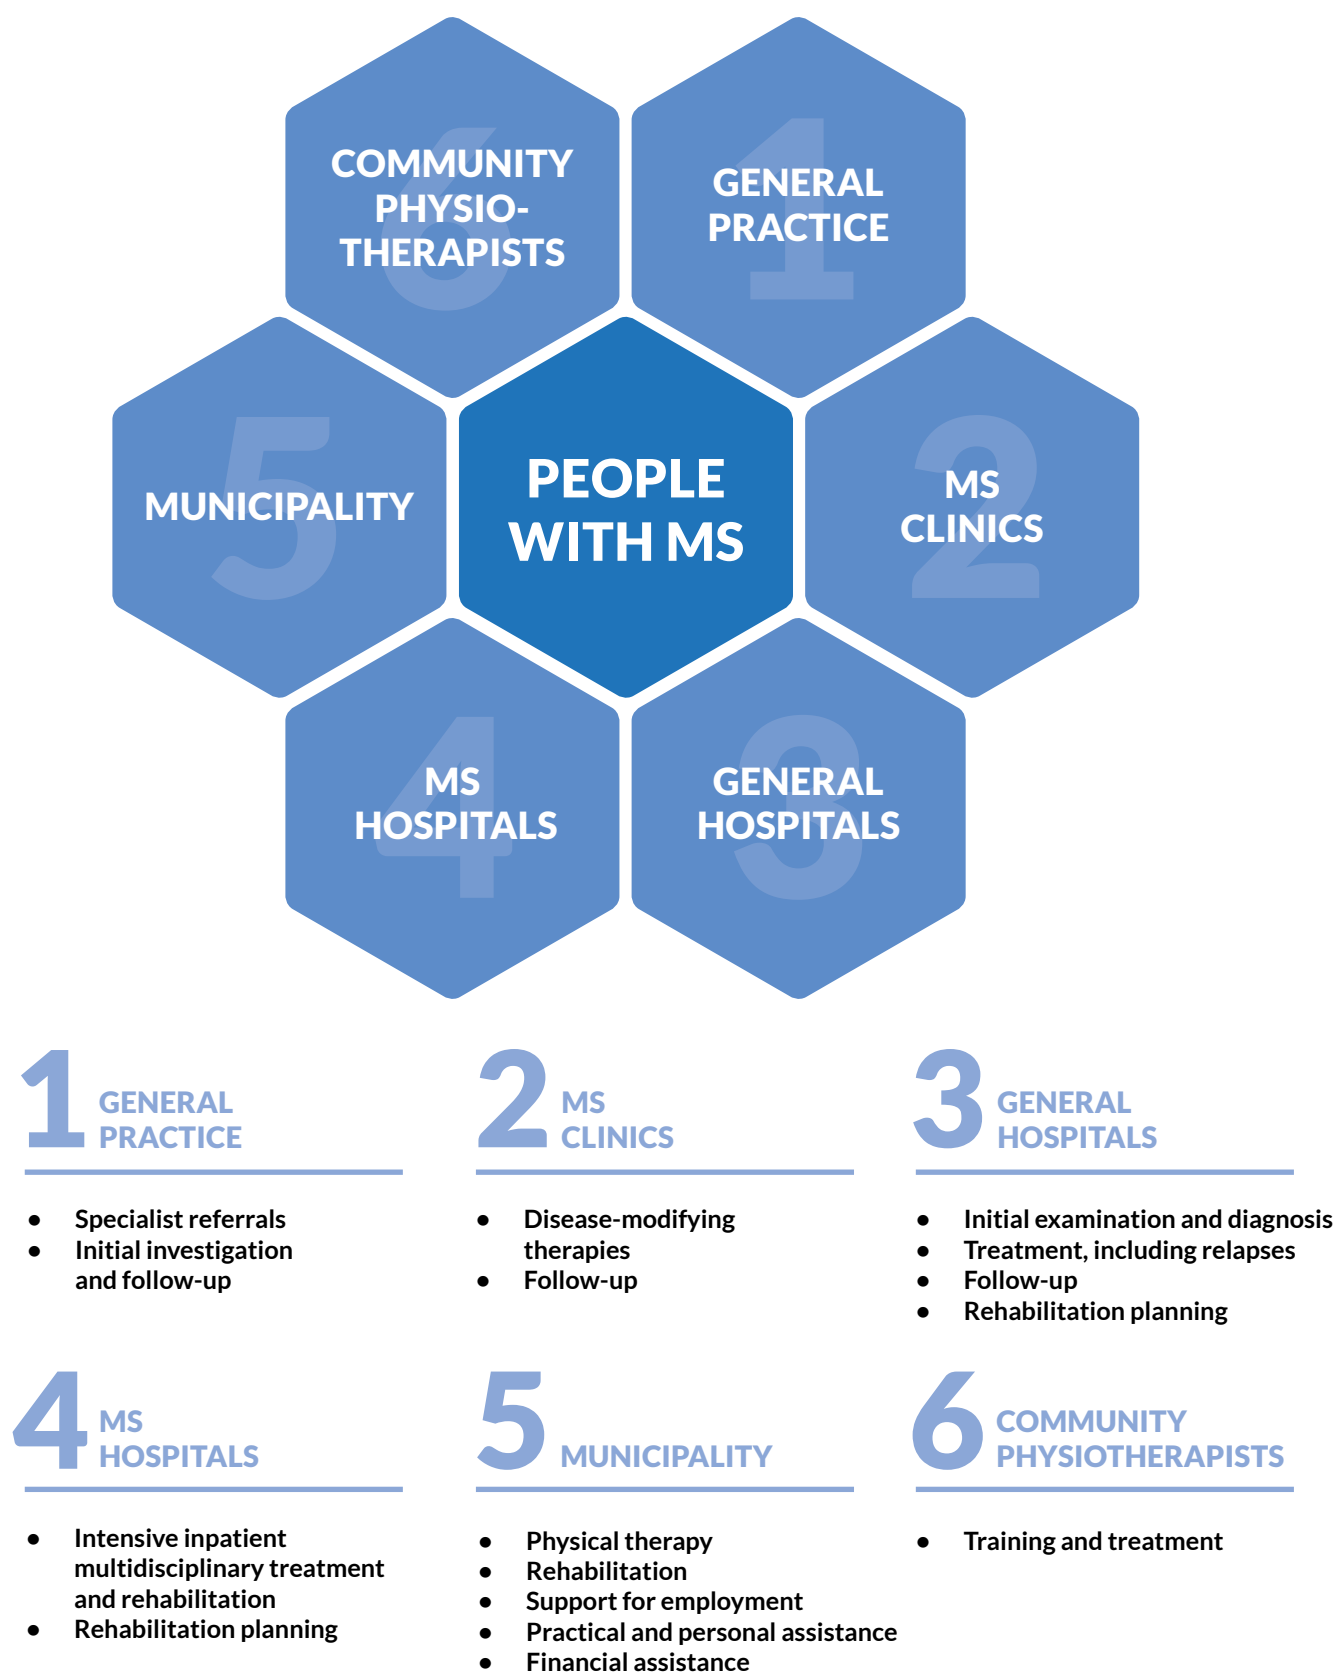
6 COMMUNITY PHYSIO-THERAPISTS

1 GENERAL PRACTICE

5 MUNICIPALITY

PEOPLE WITH MS

2 MS CLINICS

4 MS HOSPITALS

3 GENERAL HOSPITALS

1 GENERAL PRACTICE

- Specialist referrals
- Initial investigation and follow-up

2 MS CLINICS

- Disease-modifying therapies
- Follow-up

3 GENERAL HOSPITALS

- Initial examination and diagnosis
- Treatment, including relapses
- Follow-up
- Rehabilitation planning

4 MS HOSPITALS

- Intensive inpatient multidisciplinary treatment and rehabilitation
- Rehabilitation planning

5 MUNICIPALITY

- Physical therapy
- Rehabilitation
- Support for employment
- Practical and personal assistance
- Financial assistance

6 COMMUNITY PHYSIOTHERAPISTS

- Training and treatment